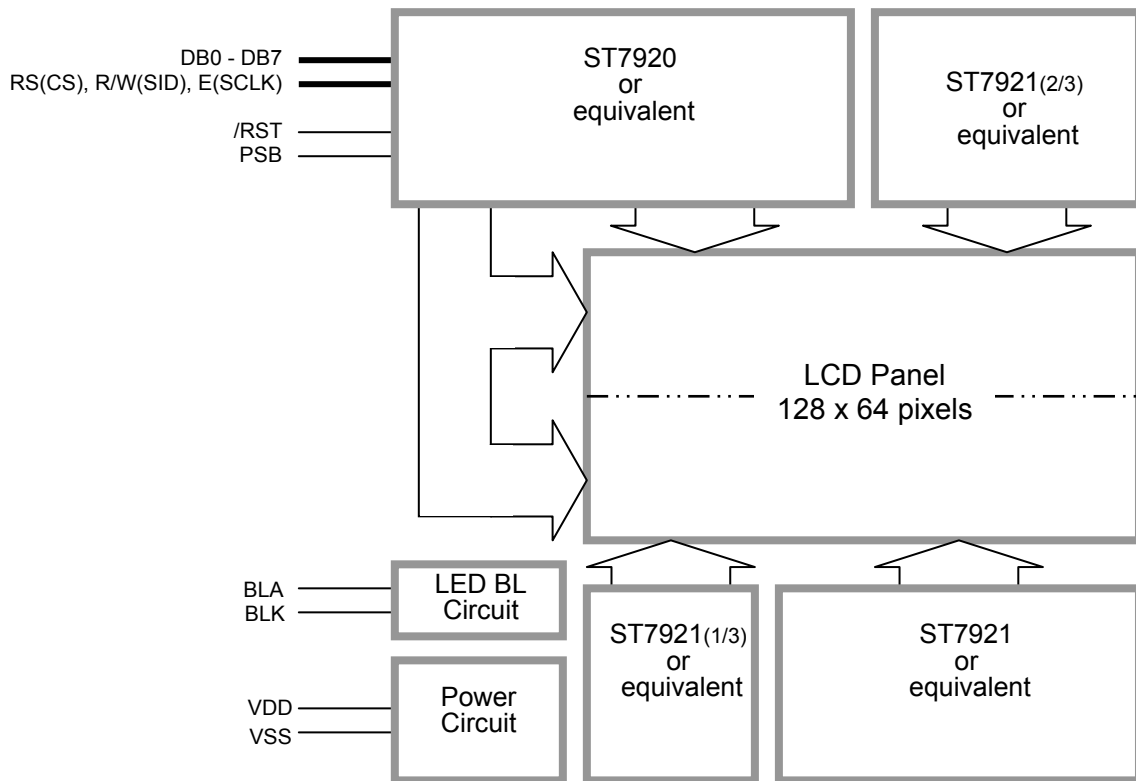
DB0 - DB7
RS(CS), R/W(SID), E(SCLK)
/RST
PSB

ST7920
or
equivalent

ST7921(2/3)
or
equivalent

LCD Panel
128 x 64 pixels

BLA
BLK

LED BL
Circuit

VDD
VSS

Power
Circuit

ST7921(1/3)
or
equivalent

ST7921
or
equivalent